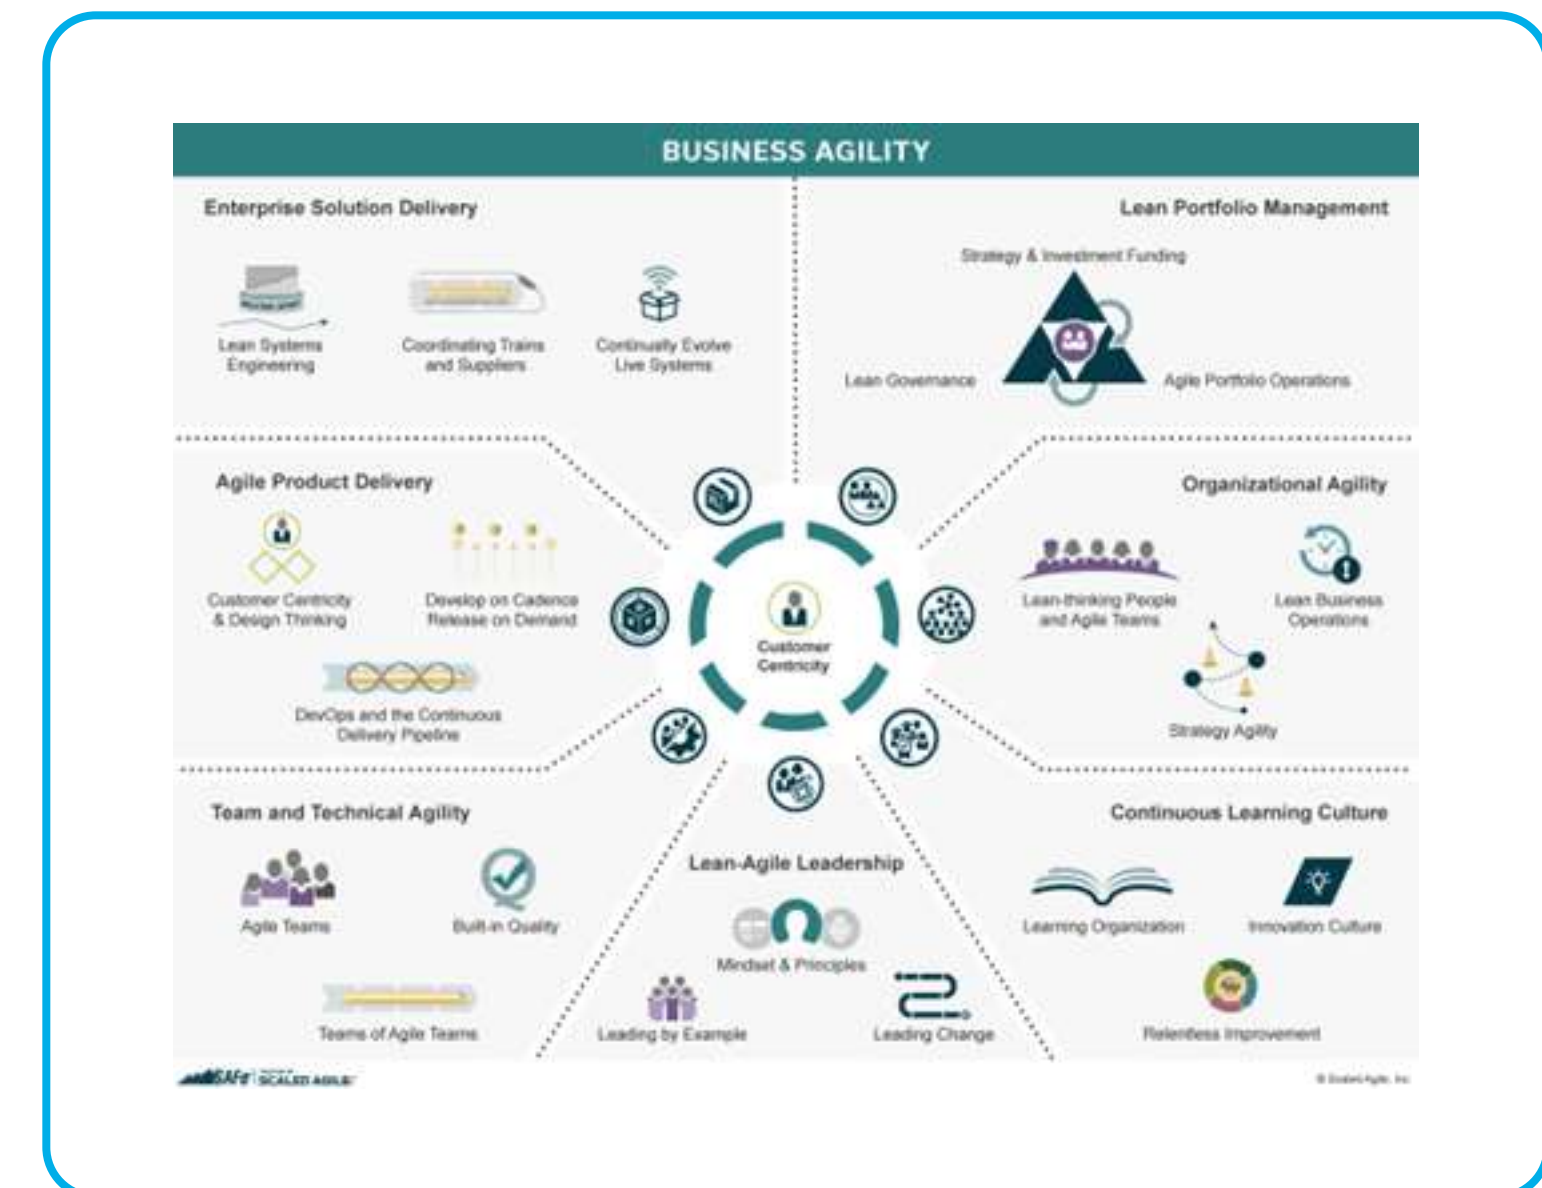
BUSINESS AGILITY

Enterprise Solution Delivery

Lean Systems Engineering

Coordinating Trains and Suppliers

Continually Evolve Live Systems

Lean Portfolio Management

Strategy & Investment Funding

Lean Governance

Agile Portfolio Operations

Agile Product Delivery

Customer Centricity & Design Thinking

Develop on Cadence Release on Demand

DevOps and the Continuous Delivery Pipeline

Customer Centricity

Organizational Agility

Lean-thinking People and Agile Teams

Lean Business Operations

Strategy Agility

Team and Technical Agility

Agile Teams

Built-in Quality

Teams of Agile Teams

Lean-Agile Leadership

Mindset & Principles

Leading by Example

Leading Change

Continuous Learning Culture

Learning Organization

Innovation Culture

Relentless Improvement

SAFe | SCALED AGILE

© Scaled Agile, Inc.